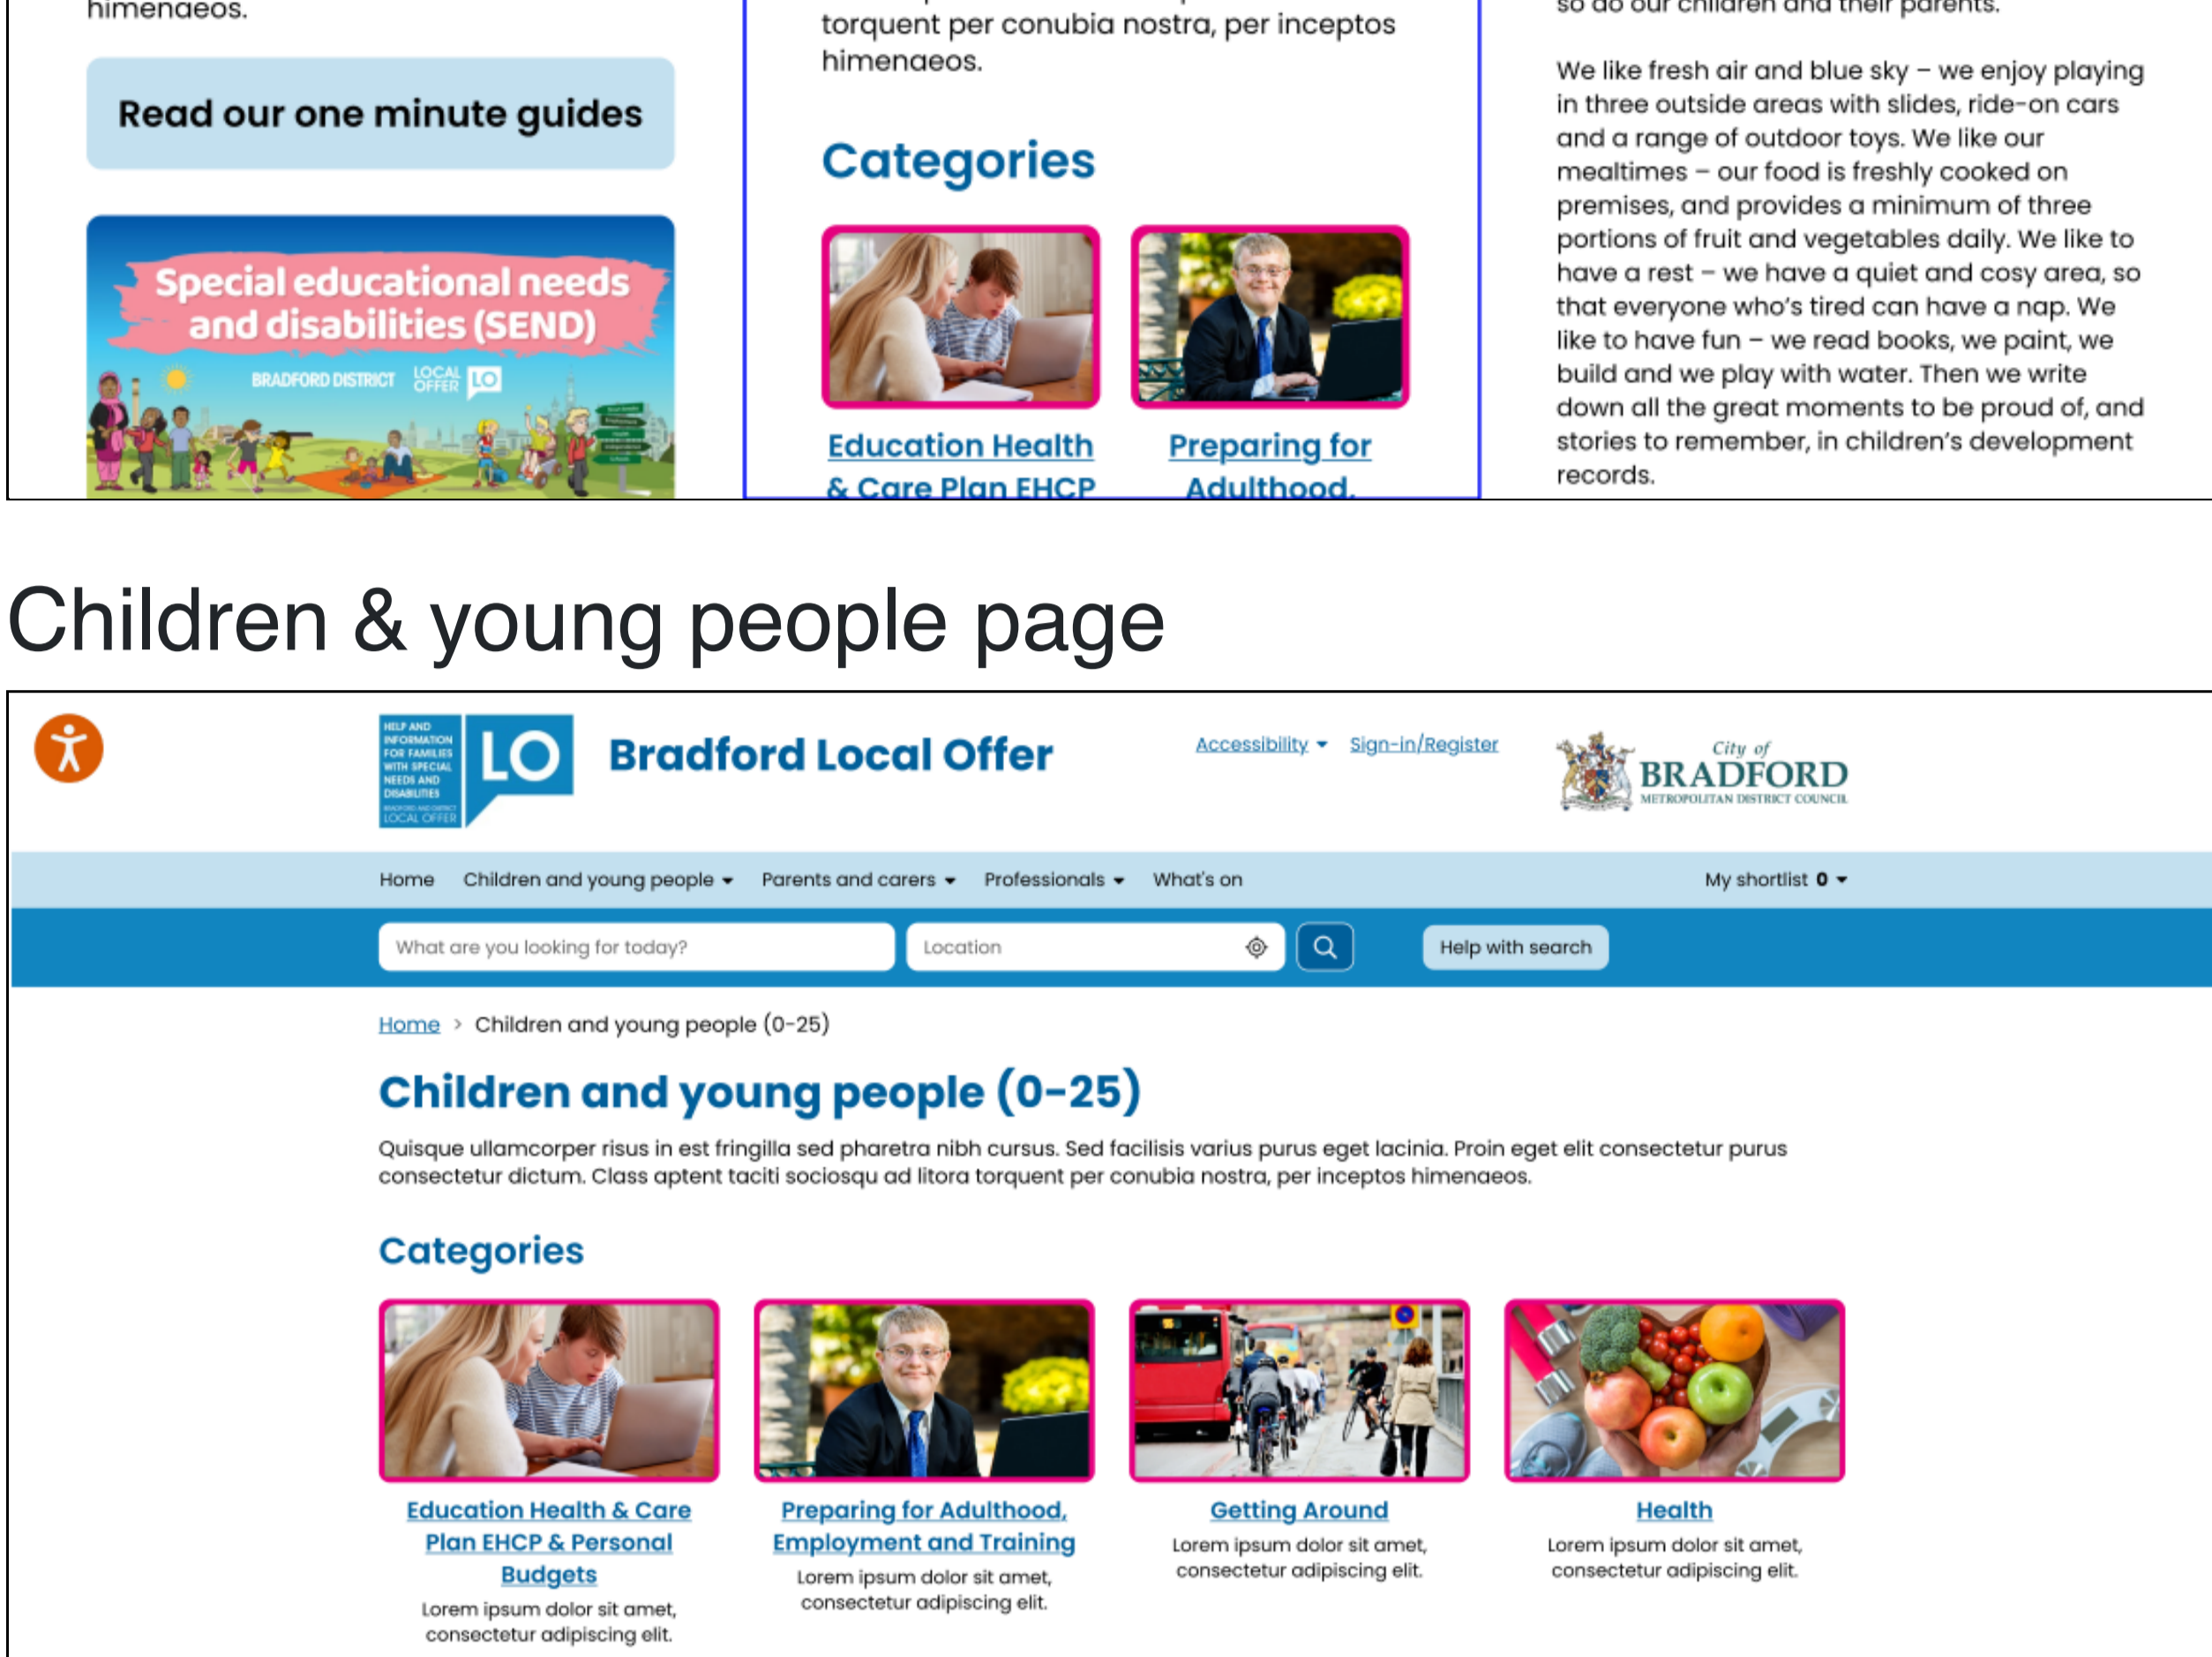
himenaeos.

Read our one minute guides

Special educational needs and disabilities (SEND)

BRADFORD DISTRICT LOCAL OFFER LO

torquent per conubia nostra, per inceptos himenaeos.

Categories

Education Health & Care Plan EHCP

Preparing for Adulthood,

so do our children and their parents.

We like fresh air and blue sky – we enjoy playing in three outside areas with slides, ride-on cars and a range of outdoor toys. We like our mealtimes – our food is freshly cooked on premises, and provides a minimum of three portions of fruit and vegetables daily. We like to have a rest – we have a quiet and cosy area, so that everyone who's tired can have a nap. We like to have fun – we read books, we paint, we build and we play with water. Then we write down all the great moments to be proud of, and stories to remember, in children's development records.

Children & young people page

HELP AND INFORMATION FOR FAMILIES WITH SPECIAL NEEDS AND DISABILITIES LOCAL OFFER LO

Bradford Local Offer

Accessibility Sign-in/Register

City of BRADFORD METROPOLITAN DISTRICT COUNCIL

Home Children and young people Parents and carers Professionals What's on My shortlist 0

What are you looking for today? Location Help with search

Home > Children and young people (0-25)

Children and young people (0-25)

Quisque ullamcorper risus in est fringilla sed pharetra nibh cursus. Sed facilisis varius purus eget lacinia. Proin eget elit consectetur purus consectetur dictum. Class aptent taciti sociosqu ad litora torquent per conubia nostra, per inceptos himenaeos.

Categories

Education Health & Care Plan EHCP & Personal Budgets
Lorem ipsum dolor sit amet, consectetur adipiscing elit.

Preparing for Adulthood, Employment and Training
Lorem ipsum dolor sit amet, consectetur adipiscing elit.

Getting Around
Lorem ipsum dolor sit amet, consectetur adipiscing elit.

Health
Lorem ipsum dolor sit amet, consectetur adipiscing elit.